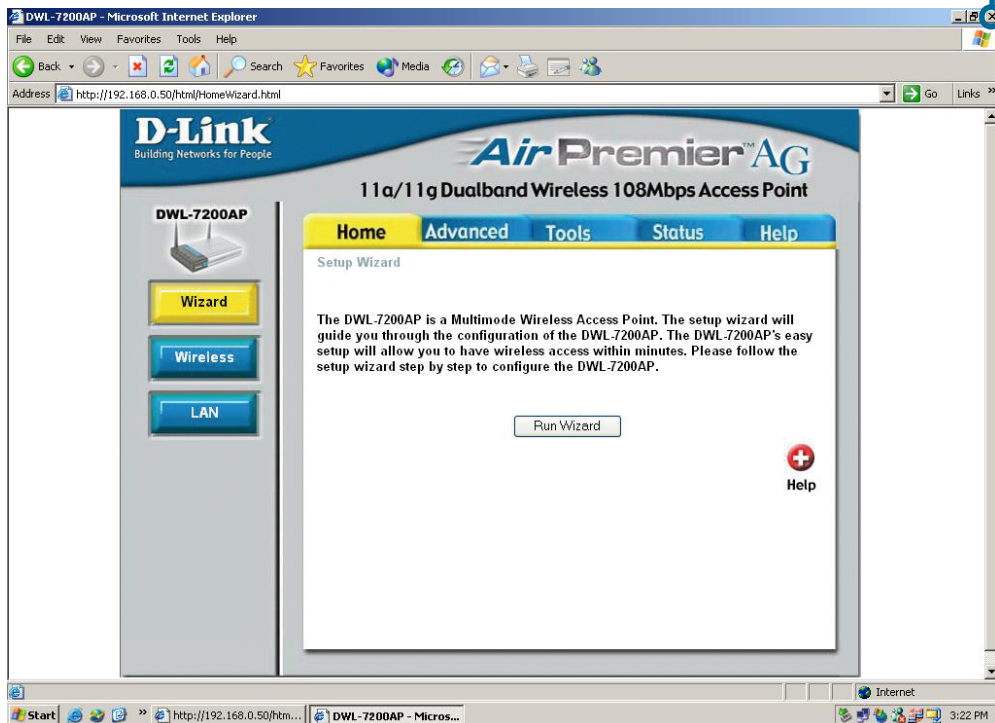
DWL-7200AP - Microsoft Internet Explorer

File Edit View Favorites Tools Help

Back Search Favorites Media

Address http://192.168.0.50/html/HomeWizard.html Go Links »

D-Link
Building Networks for People

AirPremier AG
11a/11g Dualband Wireless 108Mbps Access Point

DWL-7200AP

Home Advanced Tools Status Help

Wizard

Wireless

LAN

Setup Wizard

The DWL-7200AP is a Multimode Wireless Access Point. The setup wizard will guide you through the configuration of the DWL-7200AP. The DWL-7200AP's easy setup will allow you to have wireless access within minutes. Please follow the setup wizard step by step to configure the DWL-7200AP.

Run Wizard

Help

Internet

Start http://192.168.0.50/htm... DWL-7200AP - Micros... 3:22 PM